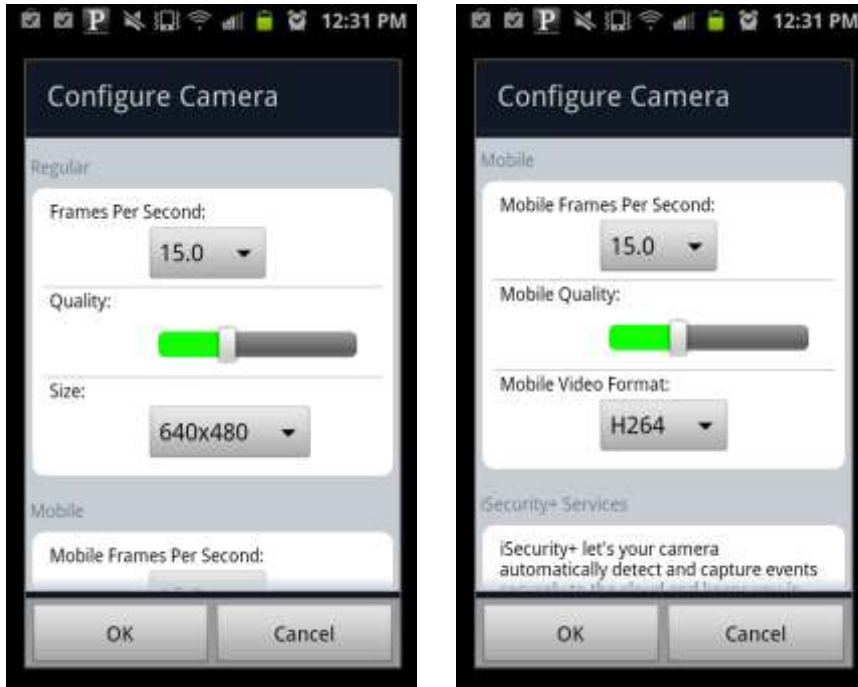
P 12:31 PM

Configure Camera

Regular

Frames Per Second:

15.0

Quality:

Size:

640x480

Mobile

Mobile Frames Per Second:

OK

Cancel

P 12:31 PM

Configure Camera

Mobile

Mobile Frames Per Second:

15.0

Mobile Quality:

Mobile Video Format:

H264

iSecurity+ Services

iSecurity+ let's your camera automatically detect and capture events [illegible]

OK

Cancel